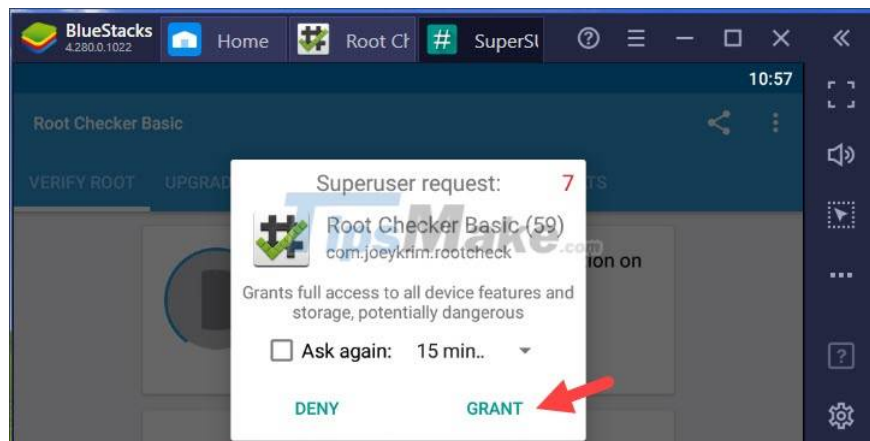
BlueStacks
4.280.0.1022
Home
Root Ch
SuperSU
10:57
Root Checker Basic
VERIFY ROOT
UPGRAD
TS
Superuser request:
7
Root Checker Basic (59)
com.joeykrim.rootcheck
ion on
TipsMake.com
Grants full access to all device features and storage, potentially dangerous
Ask again: 15 min..
DENY
GRANT